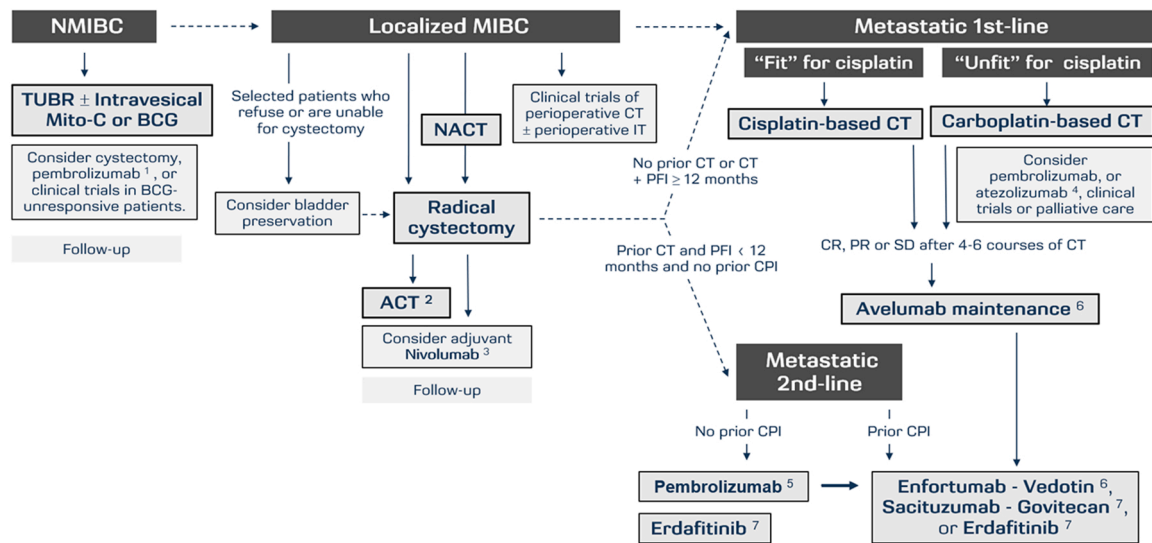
NMIBC

Localized MIBC

Metastatic 1st-line

"Fit" for cisplatin

"Unfit" for cisplatin

TUBR ± Intravesical Mito-C or BCG

Consider cystectomy, pembrolizumab $^1$, or clinical trials in BCG-unresponsive patients.

Follow-up

Selected patients who refuse or are unable for cystectomy

Consider bladder preservation

NACT

Clinical trials of perioperative CT ± perioperative IT

Radical cystectomy

ACT $^2$

Consider adjuvant Nivolumab $^3$

Follow-up

No prior CT or CT + PFI ≥ 12 months

Prior CT and PFI < 12 months and no prior CPI

Cisplatin-based CT

Carboplatin-based CT

Consider pembrolizumab, or atezolizumab $^4$, clinical trials or palliative care

CR, PR or SD after 4-6 courses of CT

Avelumab maintenance $^6$

Metastatic 2nd-line

No prior CPI

Prior CPI

Pembrolizumab $^5$

Erdafitinib $^7$

Enfortumab - Vedotin $^6$, Sacituzumab - Govitecan $^7$, or Erdafitinib $^7$